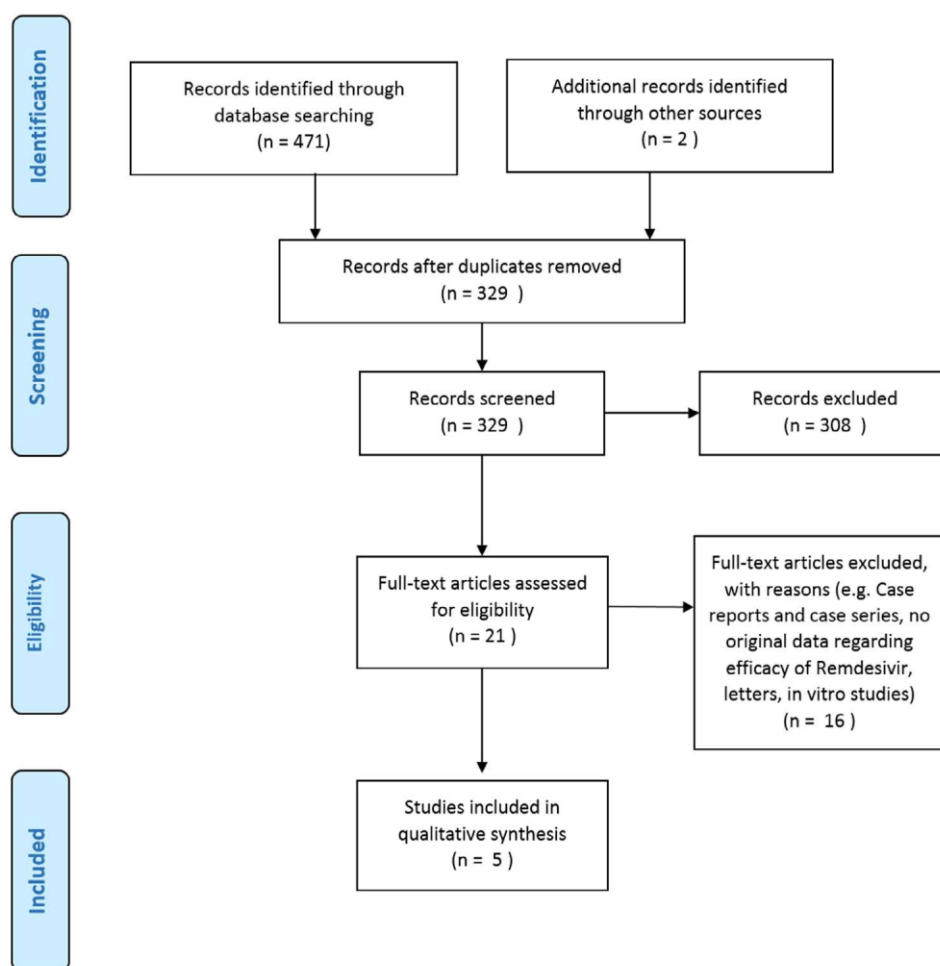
Identification

Records identified through database searching
(n = 471)

Additional records identified through other sources
(n = 2 )

Records after duplicates removed
(n = 329 )

Screening

Records screened
(n = 329 )

Records excluded
(n = 308 )

Eligibility

Full-text articles assessed for eligibility
(n = 21 )

Full-text articles excluded, with reasons (e.g. Case reports and case series, no original data regarding efficacy of Remdesivir, letters, in vitro studies)
(n = 16 )

Included

Studies included in qualitative synthesis
(n = 5 )